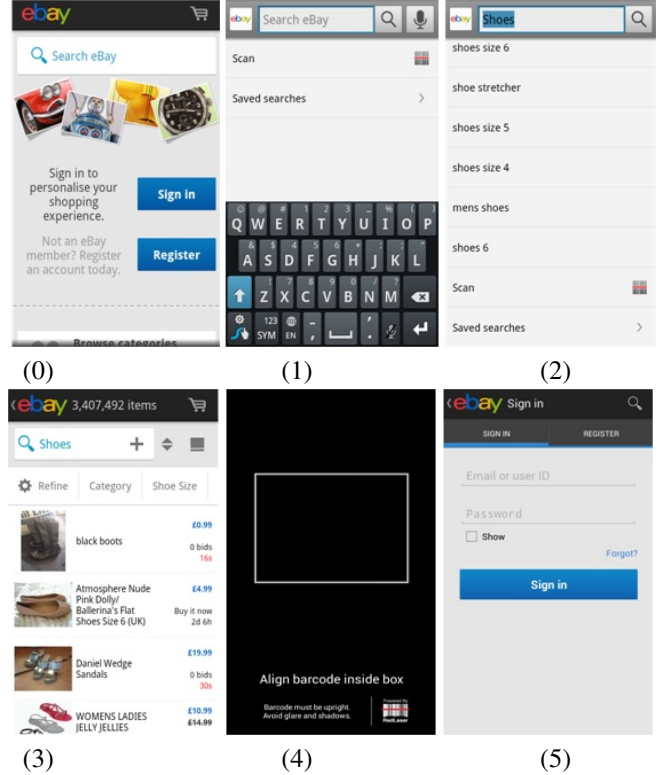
ebay

Search eBay

Sign in to personalise your shopping experience.

Sign in

Not an eBay member? Register an account today.

Register

Browse categories

(0)

ebay Search eBay

Scan

Saved searches

Q W E R T Y U I O P
A S D F G H J K L
Z X C V B N M
123 SYM EN

(1)

ebay Shoes

shoes size 6

shoe stretcher

shoes size 5

shoes size 4

mens shoes

shoes 6

Scan

Saved searches

(2)

ebay 3,407,492 items

Shoes

Refine | Category | Shoe Size

black boots £0.99 0 bids 16s

Atmosphere Nude Pink Dolly/ Ballerina's Flat Shoes Size 6 (UK) £4.99 Buy it now 2d 6h

Daniel Wedge Sandals £19.99 0 bids 30s

WOMENS LADIES JELLY JELLIES £10.99 £14.99

(3)

Align barcode inside box

Barcode must be upright. Avoid glare and shadows.

Powered by RedLaser

(4)

ebay Sign in

SIGN IN | REGISTER

Email or user ID

Password

Show

Forgot?

Sign in

(5)